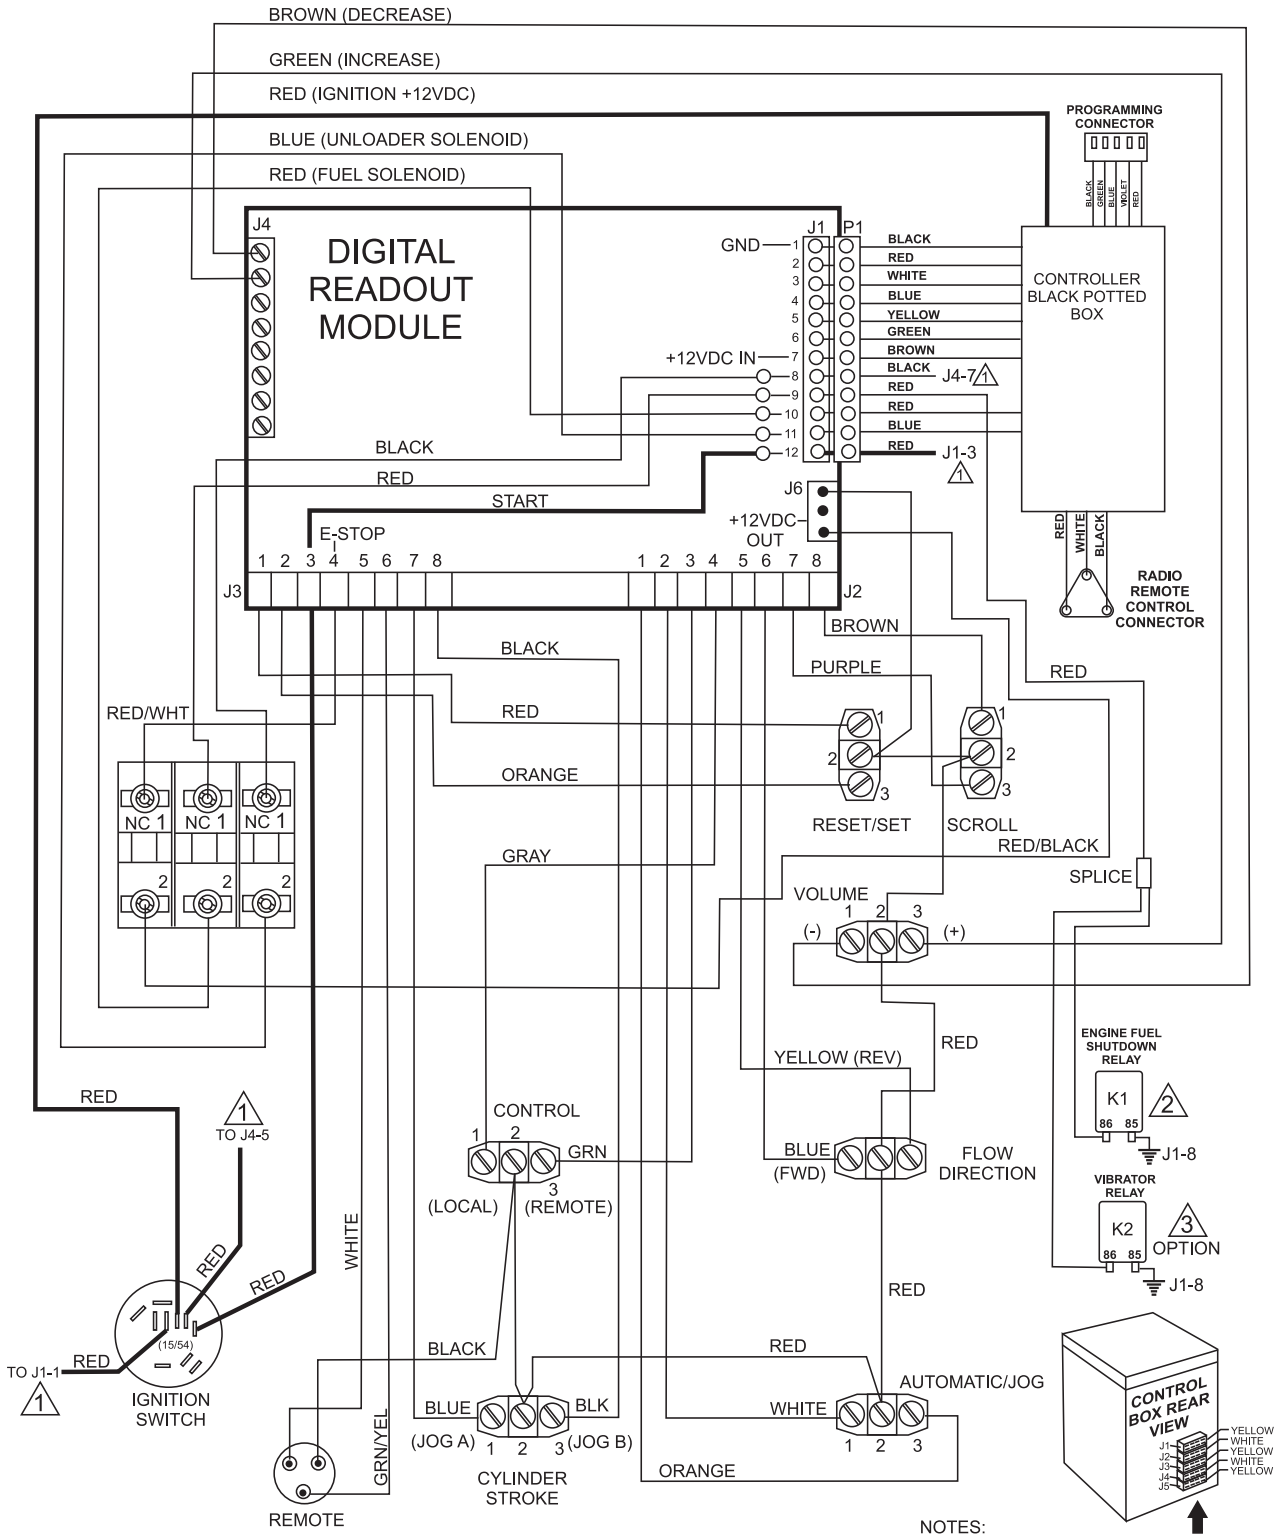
BROWN (DECREASE)
GREEN (INCREASE)
RED (IGNITION +12VDC)
BLUE (UNLOADER SOLENOID)
RED (FUEL SOLENOID)

PROGRAMMING CONNECTOR
BLACK GREEN BLUE VIOLET RED

J4
DIGITAL READOUT MODULE

J1 P1
GND 1
2
3
4
5
6
+12VDC IN 7
8
9
10
11
12

BLACK
RED
WHITE
BLUE
YELLOW
GREEN
BROWN
BLACK J4-7 1
RED
RED
BLUE
RED J1-3 1

CONTROLLER BLACK POTTED BOX

BLACK
RED
START
J6
+12VDC OUT
E-STOP
1 2 3 4 5 6 7 8
J3
1 2 3 4 5 6 7 8
J2

RED WHITE BLACK
RADIO REMOTE CONTROL CONNECTOR

BLACK
BROWN
PURPLE
RED
RED/WHT
RED
ORANGE
1
2
3
RESET/SET
1
2
3
SCROLL
NC 1
NC 1
NC 1
2
2
2
GRAY
RED/BLACK
SPLICE
VOLUME
1 2 3
(-) (+)
RED
YELLOW (REV)
ENGINE FUEL SHUTDOWN RELAY
K1
86 85
2
J1-8
RED
TO J4-5
1
CONTROL
1 2
GRN
3
(LOCAL) (REMOTE)
BLUE
(FWD)
FLOW DIRECTION
VIBRATOR RELAY
K2
86 85
3
OPTION
J1-8
WHITE
RED
RED
RED
(15/54)
TO J1-1
1
RED
IGNITION SWITCH
BLACK
RED
RED
BLUE
BLK
(JOG A) 1 2 3 (JOG B)
CYLINDER STROKE
WHITE
AUTOMATIC/JOG
1 2 3
ORANGE
GRN/YEL
REMOTE
CONTROL BOX REAR VIEW
J1 J2 J3 J4 J5
YELLOW
WHITE
YELLOW
WHITE
YELLOW
NOTES: